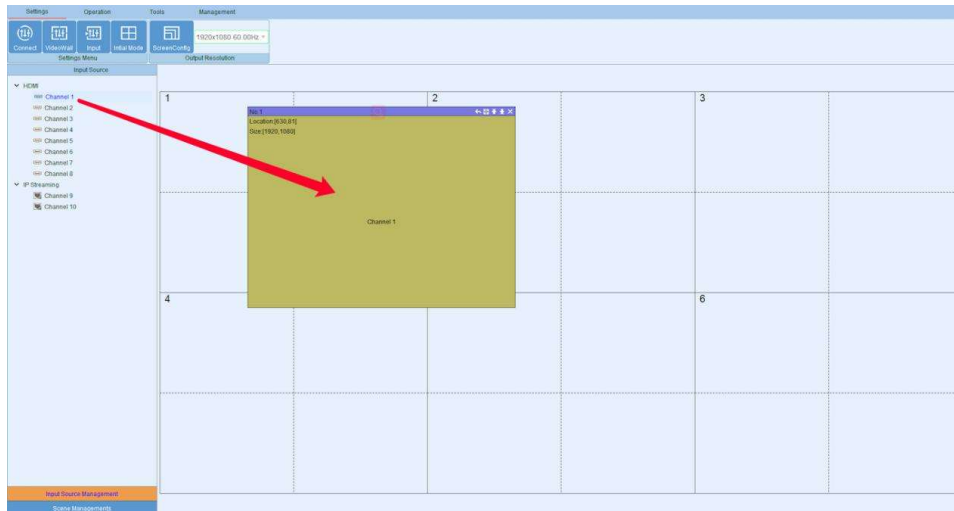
Settings Operation Tools Management

Connect VideoWall Input Initial Mode ScreenConfig 1920x1080 60.00Hz

Settings Menu Output Resolution

Input Source

HDMI
Channel 1
Channel 2
Channel 3
Channel 4
Channel 5
Channel 6
Channel 7
Channel 8
IP Streaming
Channel 9
Channel 10

1 2 3

No.1
Location:[638,81]
Size:[1920,1080]

Channel 1

4 6

Input Source Managment

Scene Managements